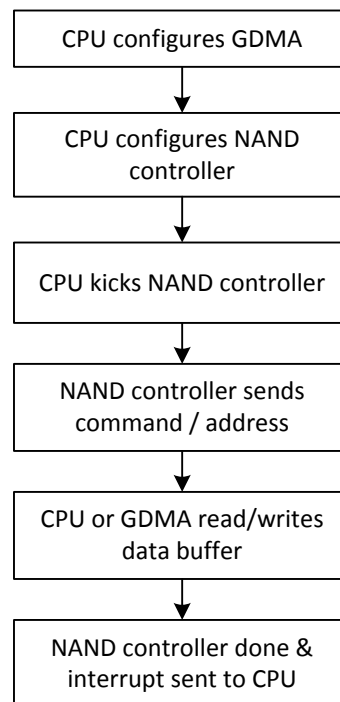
CPU configures GDMA

CPU configures NAND controller

CPU kicks NAND controller

NAND controller sends command / address

CPU or GDMA read/writes data buffer

NAND controller done & interrupt sent to CPU